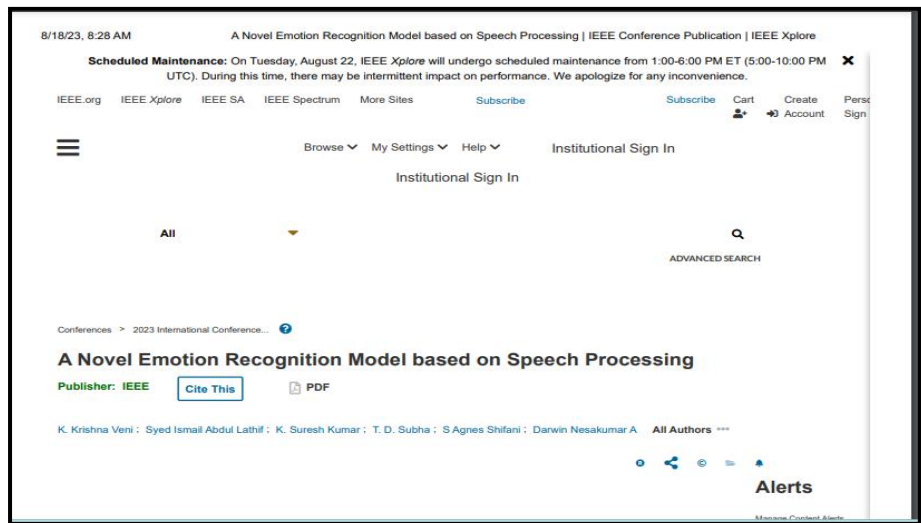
8/18/23, 8:28 AM A Novel Emotion Recognition Model based on Speech Processing | IEEE Conference Publication | IEEE Xplore

Scheduled Maintenance: On Tuesday, August 22, IEEE Xplore will undergo scheduled maintenance from 1:00-6:00 PM ET (5:00-10:00 PM UTC). During this time, there may be intermittent impact on performance. We apologize for any inconvenience. ✕

IEEE.org IEEE Xplore IEEE SA IEEE Spectrum More Sites Subscribe Subscribe Cart Create Account Pers Sign

Browse My Settings Help Institutional Sign In

Institutional Sign In

All

ADVANCED SEARCH

Conferences > 2023 International Conference...

A Novel Emotion Recognition Model based on Speech Processing

Publisher: IEEE Cite This PDF

K. Krishna Veni ; Syed Ismail Abdul Lathif ; K. Suresh Kumar ; T. D. Subha ; S Agnes Shifani ; Darwin Nesakumar A All Authors

Alerts

Manage Content Alerts